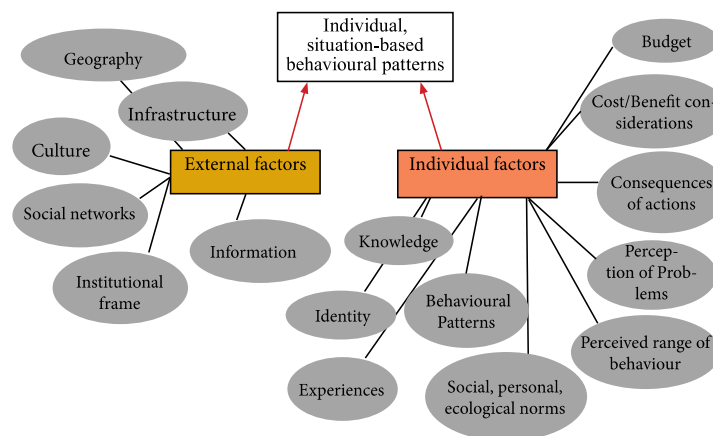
Individual, situation-based behavioural patterns

Geography

Infrastructure

Culture

External factors

Social networks

Information

Institutional frame

Individual factors

Budget

Cost/Benefit considerations

Consequences of actions

Perception of Problems

Perceived range of behaviour

Knowledge

Identity

Behavioural Patterns

Experiences

Social, personal, ecological norms